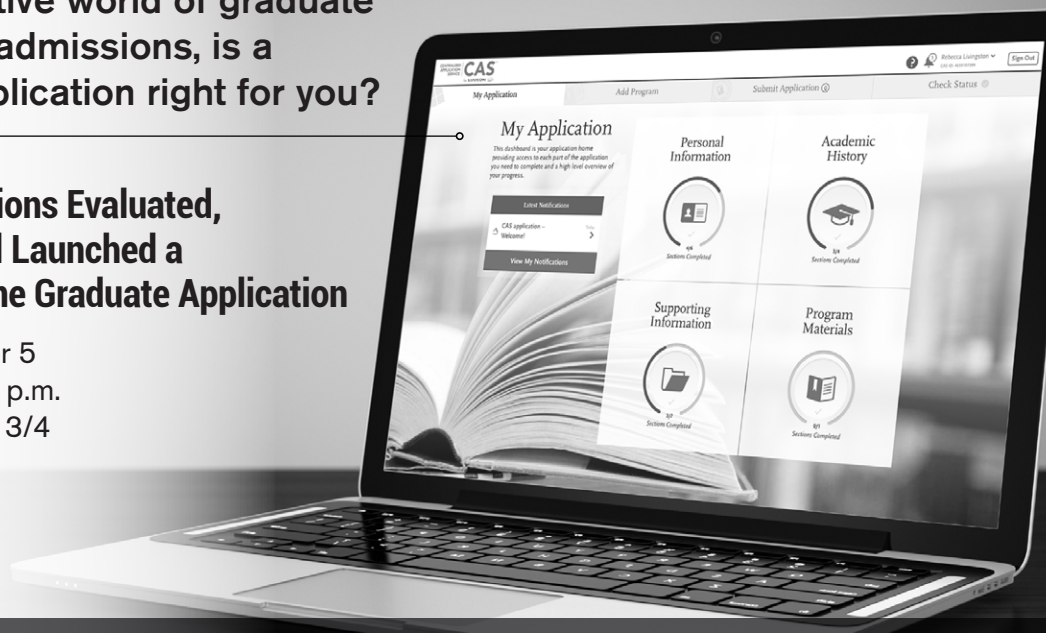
tive world of graduate admissions, is a plication right for you?

ions Evaluated, l Launched a ne Graduate Application

r 5
p.m.
3/4

CAS

My Application

Add Program

Submit Application

Check Status

Rebecca Livingston

Sign Out

My Application

This dashboard is your application home providing access to each part of the application you need to complete and a high-level overview of your progress.

Latest Notifications

CAS application – Welcome!

View My Notifications

Personal Information

Sections Completed

Academic History

3/4

Sections Completed

Supporting Information

Sections Completed

Program Materials

0/1

Sections Completed